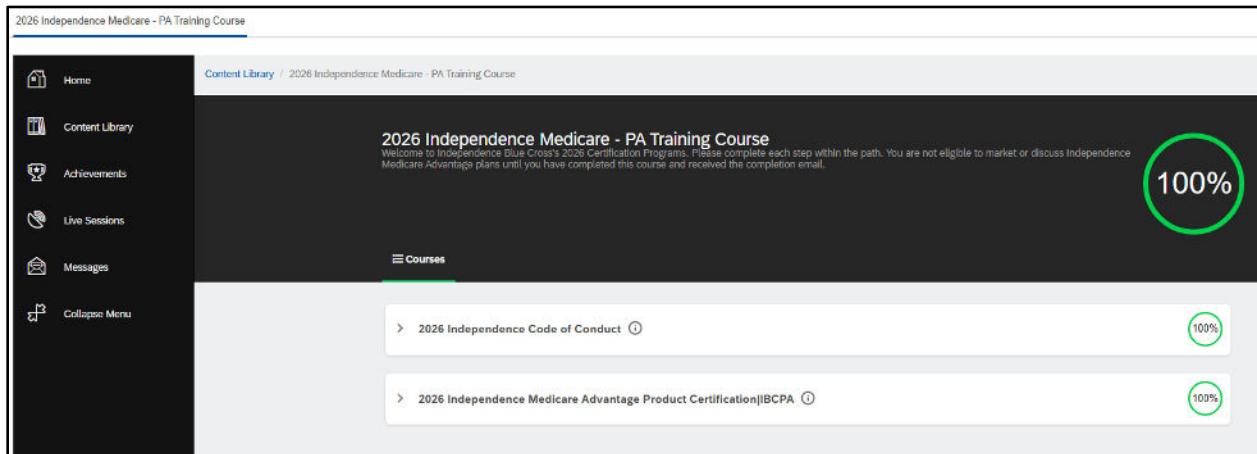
2026 Independence Medicare - PA Training Course

Home

Content Library

Achievements

Live Sessions

Messages

Collapse Menu

Content Library / 2026 Independence Medicare - PA Training Course

2026 Independence Medicare - PA Training Course

Welcome to Independence Blue Cross's 2026 Certification Programs. Please complete each step within the path. You are not eligible to market or discuss Independence Medicare Advantage plans until you have completed this course and received the completion email.

100%

Courses

2026 Independence Code of Conduct

100%

2026 Independence Medicare Advantage Product Certification|IBCPA

100%